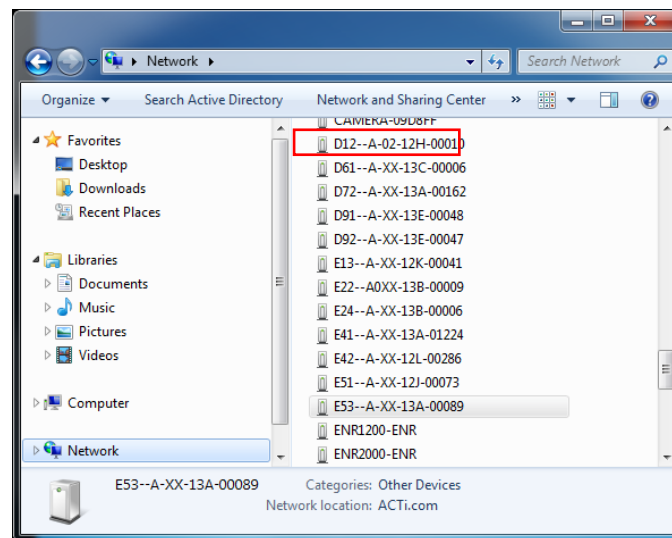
Network ▸

Search Network

Organize ▾ Search Active Directory Network and Sharing Center »

Favorites
Desktop
Downloads
Recent Places

Libraries
Documents
Music
Pictures
Videos

Computer

Network

CAMERA-09D8FF
D12--A-02-12H-00010
D61--A-XX-13C-00006
D72--A-XX-13A-00162
D91--A-XX-13E-00048
D92--A-XX-13E-00047
E13--A-XX-12K-00041
E22--A0XX-13B-00009
E24--A-XX-13B-00006
E41--A-XX-13A-01224
E42--A-XX-12L-00286
E51--A-XX-12J-00073
E53--A-XX-13A-00089
ENR1200-ENR
ENR2000-ENR

E53--A-XX-13A-00089 Categories: Other Devices
Network location: ACTi.com